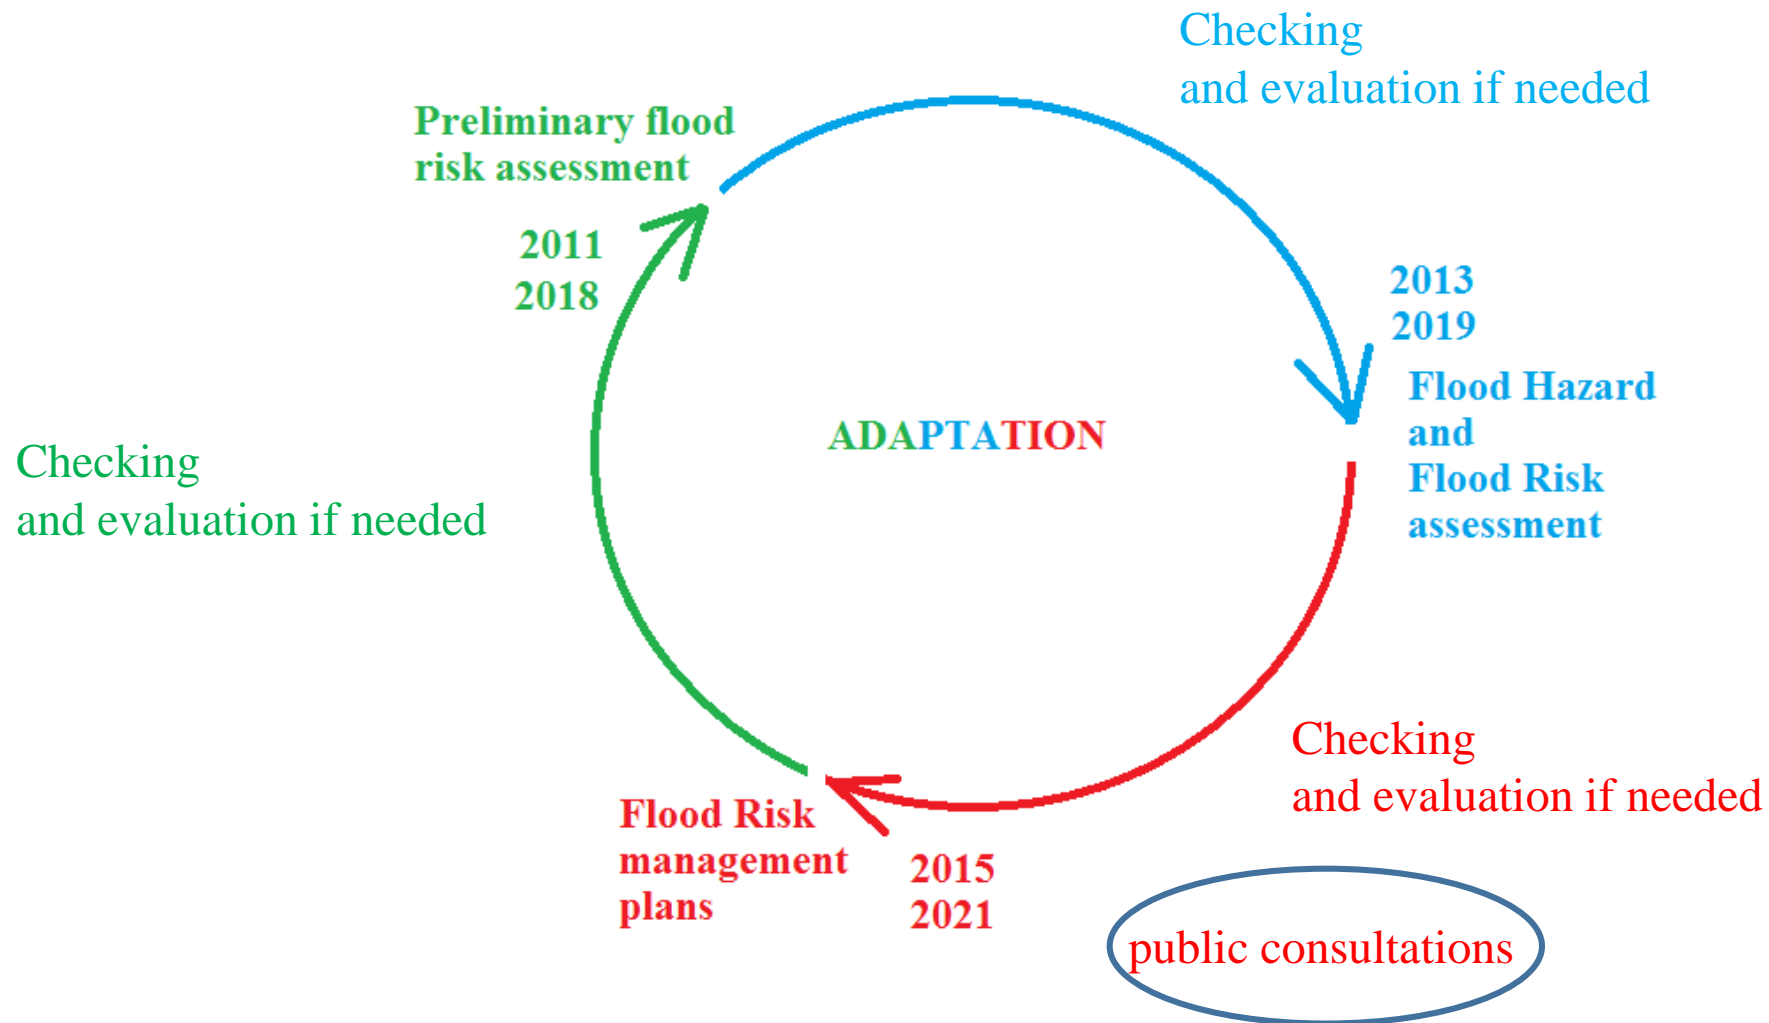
Checking
and evaluation if needed

Preliminary flood risk assessment

2011
2018

2013
2019

Flood Hazard and Flood Risk assessment

ADAPTATION

Checking
and evaluation if needed

Checking
and evaluation if needed

Flood Risk management plans

2015
2021

public consultations